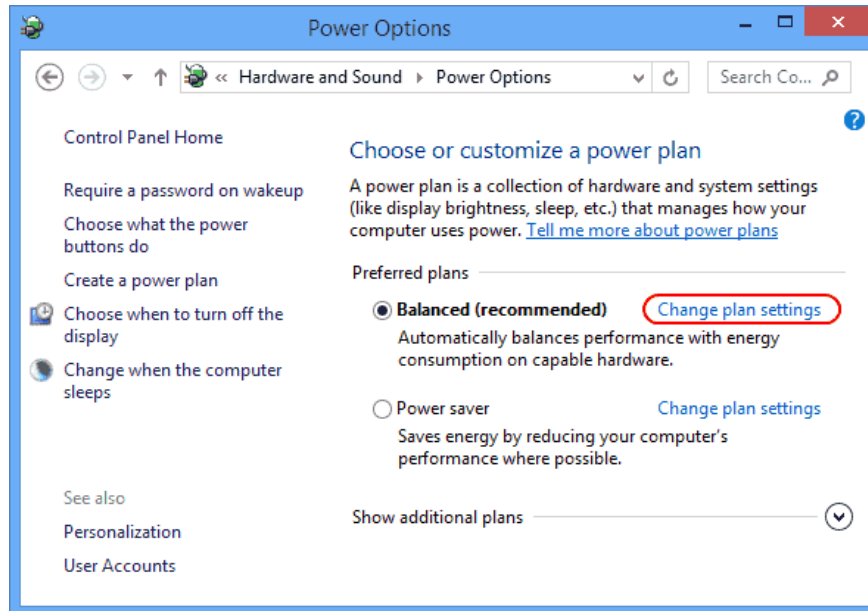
Power Options

« Hardware and Sound › Power Options

Search Co...

Control Panel Home

Require a password on wakeup

Choose what the power buttons do

Create a power plan

Choose when to turn off the display

Change when the computer sleeps

See also

Personalization

User Accounts

Choose or customize a power plan

A power plan is a collection of hardware and system settings (like display brightness, sleep, etc.) that manages how your computer uses power. Tell me more about power plans

Preferred plans

Balanced (recommended)

Change plan settings

Automatically balances performance with energy consumption on capable hardware.

Power saver

Change plan settings

Saves energy by reducing your computer's performance where possible.

Show additional plans